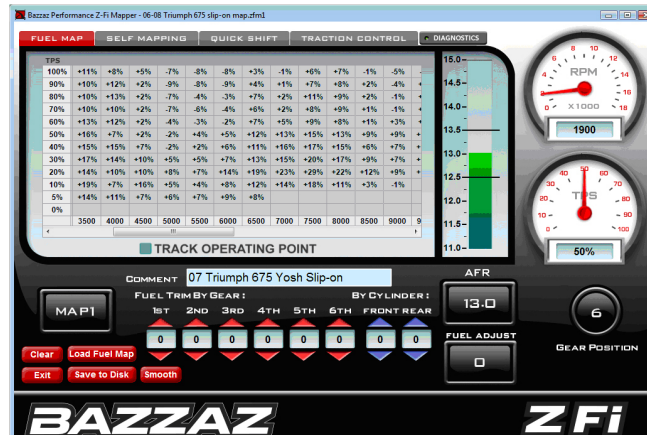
Bazzaz Performance Z-Fi Mapper - 06-08 Triumph 675 slip-on map.zfm1

FUEL MAP | SELF MAPPING | QUICK SHIFT | TRACTION CONTROL | DIAGNOSTICS

| TPS | | | | | | | | | | | | | |
|---|---|---|---|---|---|---|---|---|---|---|---|---|---|
| 100% | +11% | +8% | +5% | -7% | -8% | -8% | +3% | -1% | +6% | +7% | -1% | -5% | |
| 90% | +10% | +12% | +2% | -9% | -8% | -9% | +4% | +1% | +7% | +8% | +2% | -4% | |
| 80% | +10% | +13% | +2% | -7% | -4% | -3% | +7% | +2% | +11% | +9% | +2% | -1% | |
| 70% | +10% | +10% | +2% | -7% | -6% | -4% | +6% | +2% | +8% | +9% | +1% | -1% | |
| 60% | +13% | +12% | +2% | -4% | -3% | -2% | +7% | +5% | +9% | +8% | +1% | +3% | |
| 50% | +16% | +7% | +2% | -2% | +4% | +5% | +12% | +13% | +15% | +13% | +9% | +9% | |
| 40% | +15% | +15% | +7% | -2% | +2% | +6% | +11% | +16% | +17% | +15% | +6% | +7% | |
| 30% | +17% | +14% | +10% | +5% | +5% | +7% | +13% | +15% | +20% | +17% | +9% | +7% | |
| 20% | +14% | +10% | +10% | +8% | +7% | +14% | +19% | +23% | +29% | +22% | +12% | +9% | |
| 10% | +19% | +7% | +16% | +5% | +4% | +8% | +12% | +14% | +18% | +11% | +3% | -1% | |
| 5% | +14% | +11% | +7% | +6% | +7% | +9% | +8% | | | | | | |
| 0% | | | | | | | | | | | | | |
| | 3500 | 4000 | 4500 | 5000 | 5500 | 6000 | 6500 | 7000 | 7500 | 8000 | 8500 | 9000 | 9 |

15.0
14.5
14.0
13.5
13.0
12.5
12.0
11.5
11.0

TRACK OPERATING POINT

RPM
X1000
0 2 4 6 8 10 12 14 16 18
1900

TPS
0 10 20 30 40 50 60 70 80 90 100
50%

COMMENT 07 Triumph 675 Yosh Slip-on

AFR
13.0

MAP1

FUEL TRIM BY GEAR :
1ST 2ND 3RD 4TH 5TH 6TH
0 0 0 0 0 0

BY CYLINDER :
FRONT REAR
0 0

FUEL ADJUST
0

6
GEAR POSITION

Clear | Load Fuel Map
Exit | Save to Disk | Smooth

BAZZAZ
Z Fi